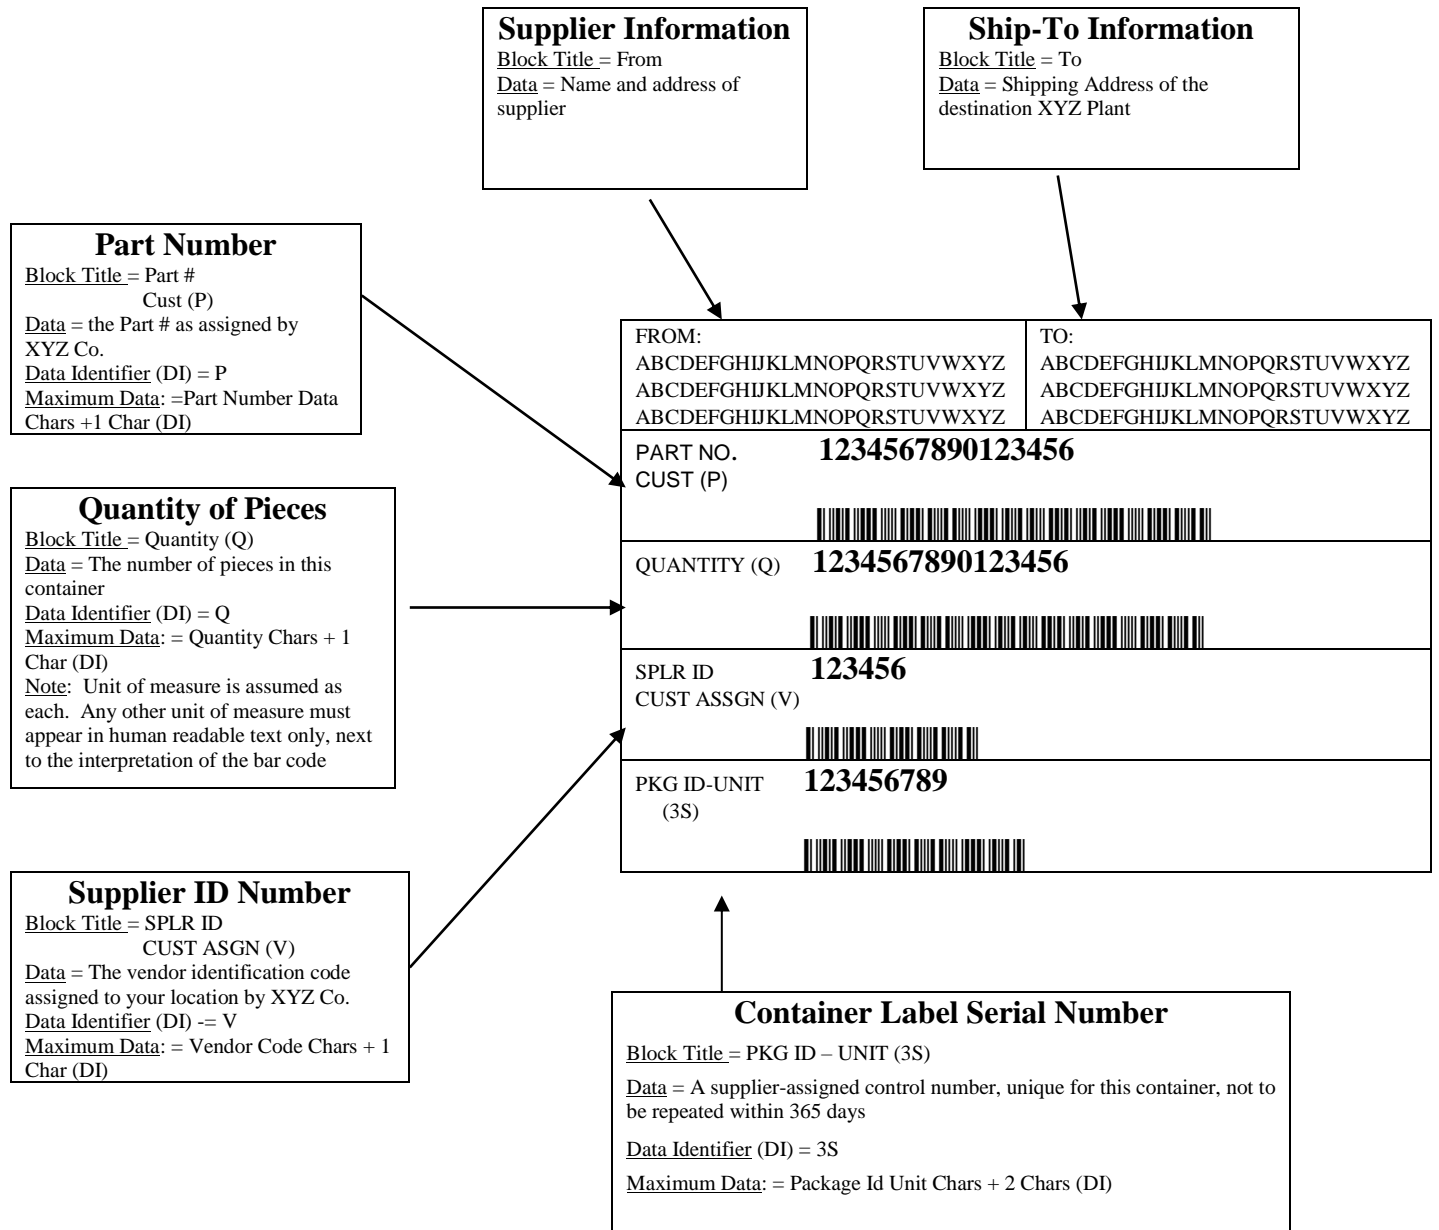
Supplier Information
Block Title = From
Data = Name and address of supplier

Ship-To Information
Block Title = To
Data = Shipping Address of the destination XYZ Plant

Part Number
Block Title = Part #
Cust (P)
Data = the Part # as assigned by XYZ Co.
Data Identifier (DI) = P
Maximum Data: =Part Number Data Chars +1 Char (DI)

Quantity of Pieces
Block Title = Quantity (Q)
Data = The number of pieces in this container
Data Identifier (DI) = Q
Maximum Data: = Quantity Chars + 1 Char (DI)
Note: Unit of measure is assumed as each. Any other unit of measure must appear in human readable text only, next to the interpretation of the bar code

Supplier ID Number
Block Title = SPLR ID
CUST ASGN (V)
Data = The vendor identification code assigned to your location by XYZ Co.
Data Identifier (DI) -= V
Maximum Data: = Vendor Code Chars + 1 Char (DI)

| FROM: ABCDEFGHIJKLMNOPQRSTUVWXYZ ABCDEFGHIJKLMNOPQRSTUVWXYZ ABCDEFGHIJKLMNOPQRSTUVWXYZ | TO: ABCDEFGHIJKLMNOPQRSTUVWXYZ ABCDEFGHIJKLMNOPQRSTUVWXYZ ABCDEFGHIJKLMNOPQRSTUVWXYZ |
|---|---|

PART NO. CUST (P) 1234567890123456

QUANTITY (Q) 1234567890123456

SPLR ID CUST ASSGN (V) 123456

PKG ID-UNIT (3S) 123456789

Container Label Serial Number
Block Title = PKG ID – UNIT (3S)

Data = A supplier-assigned control number, unique for this container, not to be repeated within 365 days

Data Identifier (DI) = 3S

Maximum Data: = Package Id Unit Chars + 2 Chars (DI)